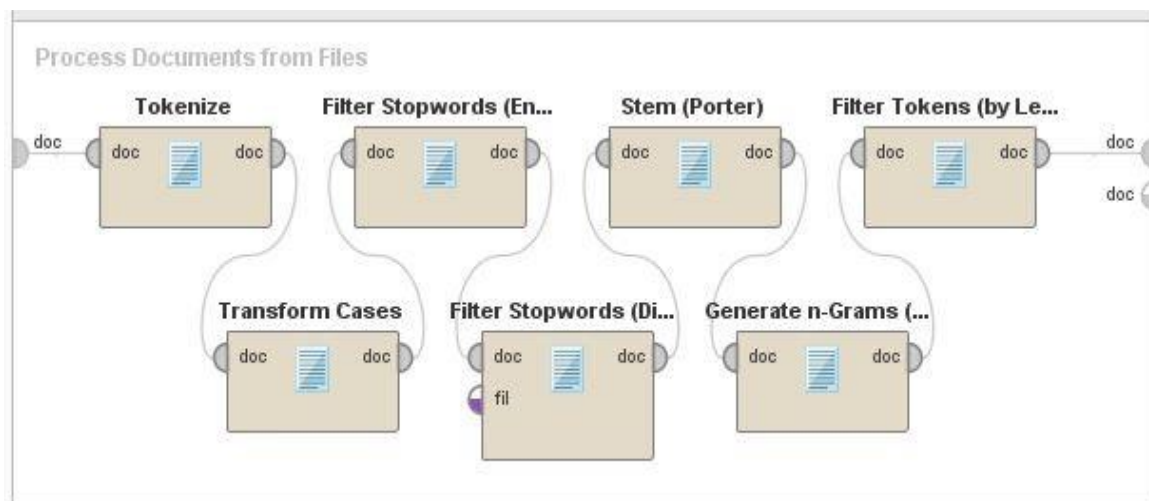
Process Documents from Files

doc

Tokenize
doc doc

Filter Stopwords (En...
doc doc

Stem (Porter)
doc doc

Filter Tokens (by Le...
doc doc

doc
doc

Transform Cases
doc doc

Filter Stopwords (Di...
doc doc
fil

Generate n-Grams (...
doc doc